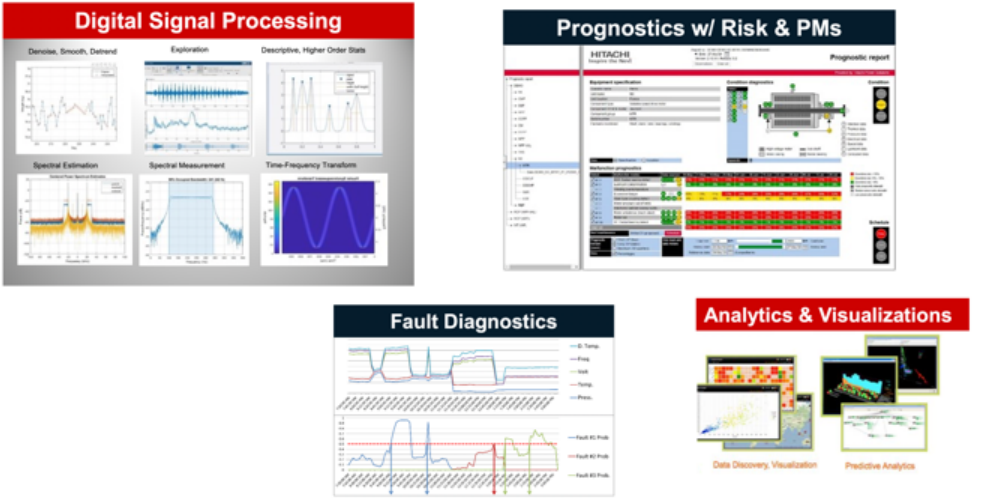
Digital Signal Processing

Denoise, Smooth, Detrend

Exploration

Descriptive, Higher Order Stats

Spectral Estimation

Spectral Measurement

Time-Frequency Transform

Prognostics w/ Risk & PMs

HITACHI
Inspire the Next

Prognostic report

Equipment specification

Condition diagnostics

Condition

Malfunction prognostics

Schedule

Fault Diagnostics

G. Temp.

Freq.

Volt.

Temp.

Press.

Fault K1 Prob.

Fault K2 Prob.

Fault K3 Prob.

Analytics & Visualizations

Data Discovery, Visualization

Predictive Analytics